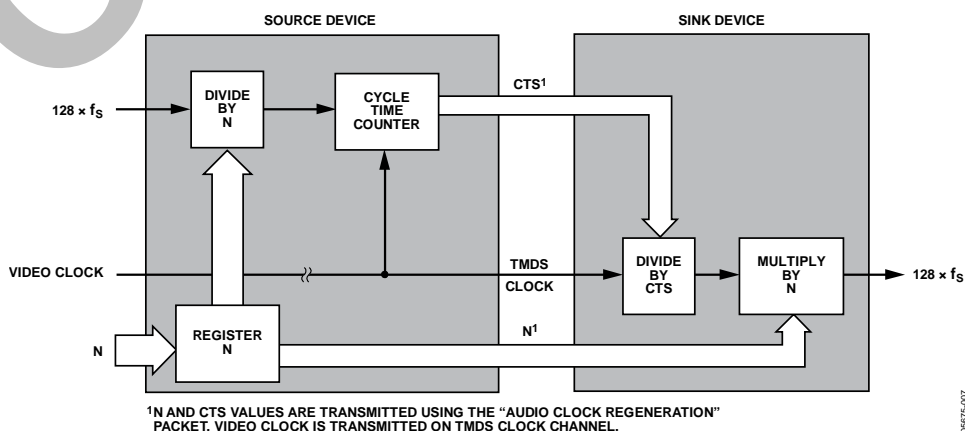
SOURCE DEVICE

SINK DEVICE

$128 \times f_S$

DIVIDE BY N

CYCLE TIME COUNTER

CTS$^1$

VIDEO CLOCK

TMDS CLOCK

DIVIDE BY CTS

MULTIPLY BY N

$128 \times f_S$

N

REGISTER N

N$^1$

$^1$N AND CTS VALUES ARE TRANSMITTED USING THE "AUDIO CLOCK REGENERATION" PACKET. VIDEO CLOCK IS TRANSMITTED ON TMDS CLOCK CHANNEL.

05675-007